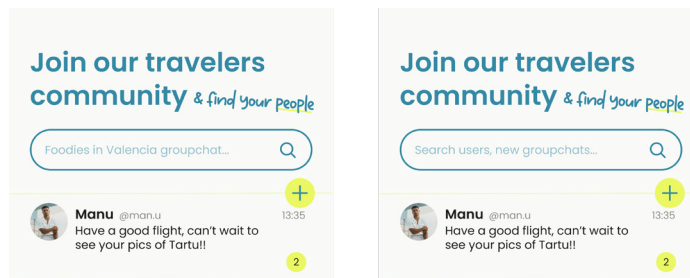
Join our travelers community & find your people

Foodies in Valencia groupchat...

+

Manu @man.u 13:35
Have a good flight, can't wait to see your pics of Tartu!!
2

Join our travelers community & find your people

Search users, new groupchats...

+

Manu @man.u 13:35
Have a good flight, can't wait to see your pics of Tartu!!
2